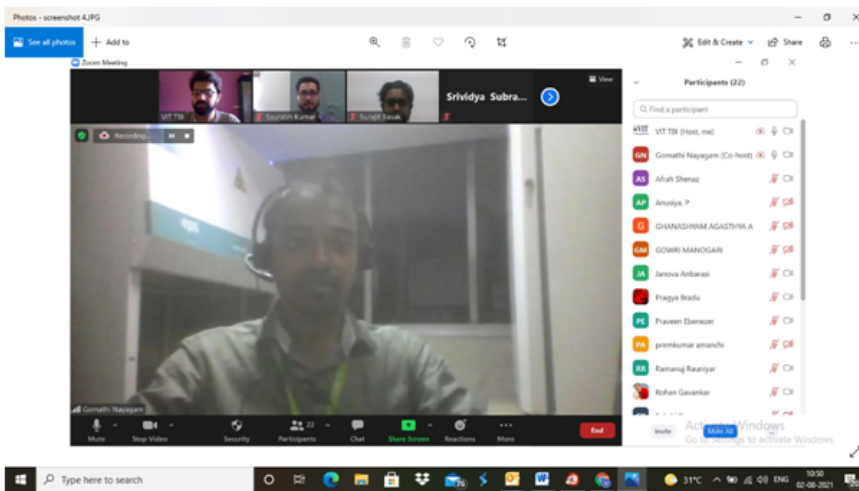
Photos - screenshot 4.JPG

See all photos

Add to

Edit & Create

Share

Zoom Meeting

View

VIT TBI

Saurabh Kumar

Surajit Basak

Srividya Subra...

Recording...

Gomathi Nayagam

Participants (22)

Find a participant

VIT TBI (Host, me)

GN Gomathi Nayagam (Co-host)

AS Afrah Shenaz

AP Anusiya. P

G GHANASHYAM AGASTHYA A

GM GOWRI MANOGARI

JA Janova Anbarasi

Pragya Bradu

PE Praveen Ebenezer

PA premkumar amanchi

RR Ramanuj Rauniyar

Rohan Gavankar

Invite

Mute All

Activate Windows

Go to Settings to activate Windows.

Mute

Stop Video

Security

22

Participants

Chat

Share Screen

Reactions

More

End

Type here to search

31°C

ENG

10:50

02-08-2021